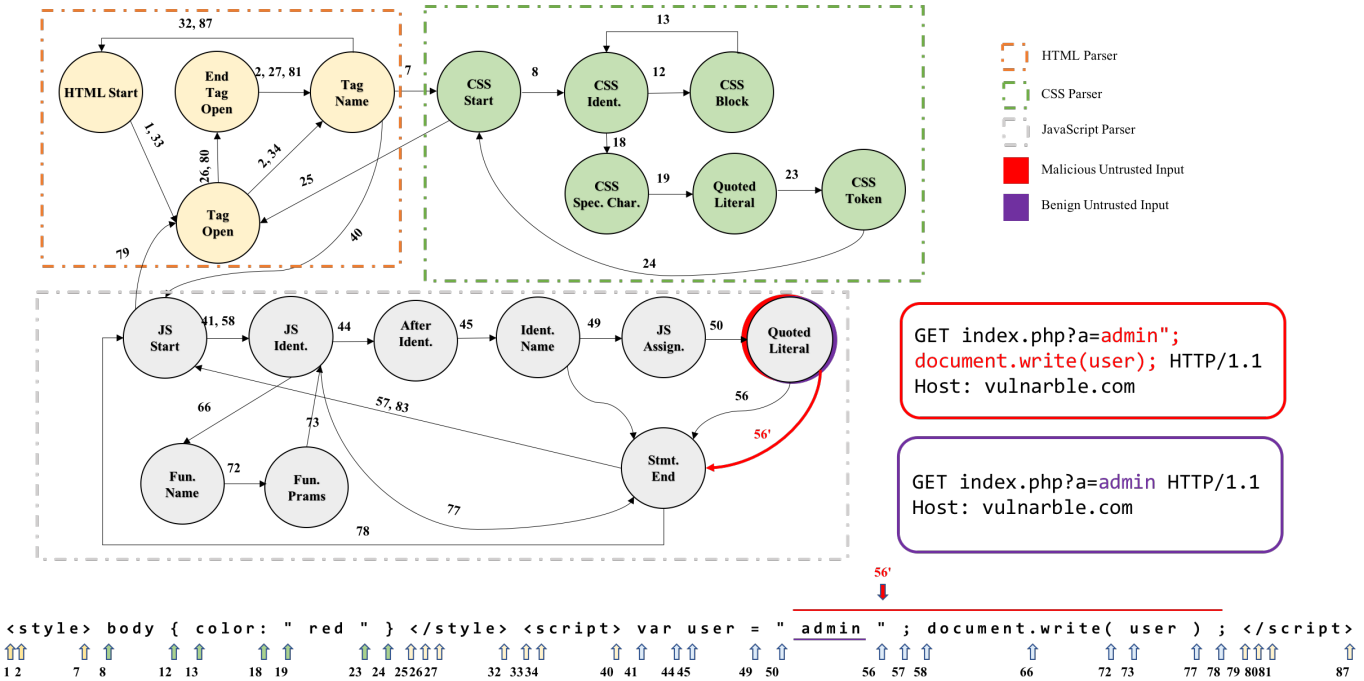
HTML Parser
CSS Parser
JavaScript Parser
Malicious Untrusted Input
Benign Untrusted Input

32, 87
HTML Start
End Tag Open
2, 27, 81
Tag Name
7
1, 33
26, 80
2, 34
25
Tag Open
79
40

13
CSS Start
8
CSS Ident.
12
CSS Block
18
CSS Spec. Char.
19
Quoted Literal
23
CSS Token
24

JS Start
41, 58
JS Ident.
44
After Ident.
45
Ident. Name
49
JS Assign.
50
Quoted Literal
56
56'
66
57, 83
73
Fun. Name
72
Fun. Prams
Stmt. End
77
78

GET index.php?a=admin"; document.write(user); HTTP/1.1
Host: vulnarble.com

GET index.php?a=admin HTTP/1.1
Host: vulnarble.com

56'
< s t y l e > body { color: " red " } < / s t y l e > < s c r i p t > var user = " admin " ; document.write( user ) ; < / s c r i p t >
1 2 7 8 12 13 18 19 23 24 25 26 27 32 33 34 40 41 44 45 49 50 56 57 58 66 72 73 77 78 79 80 81 87